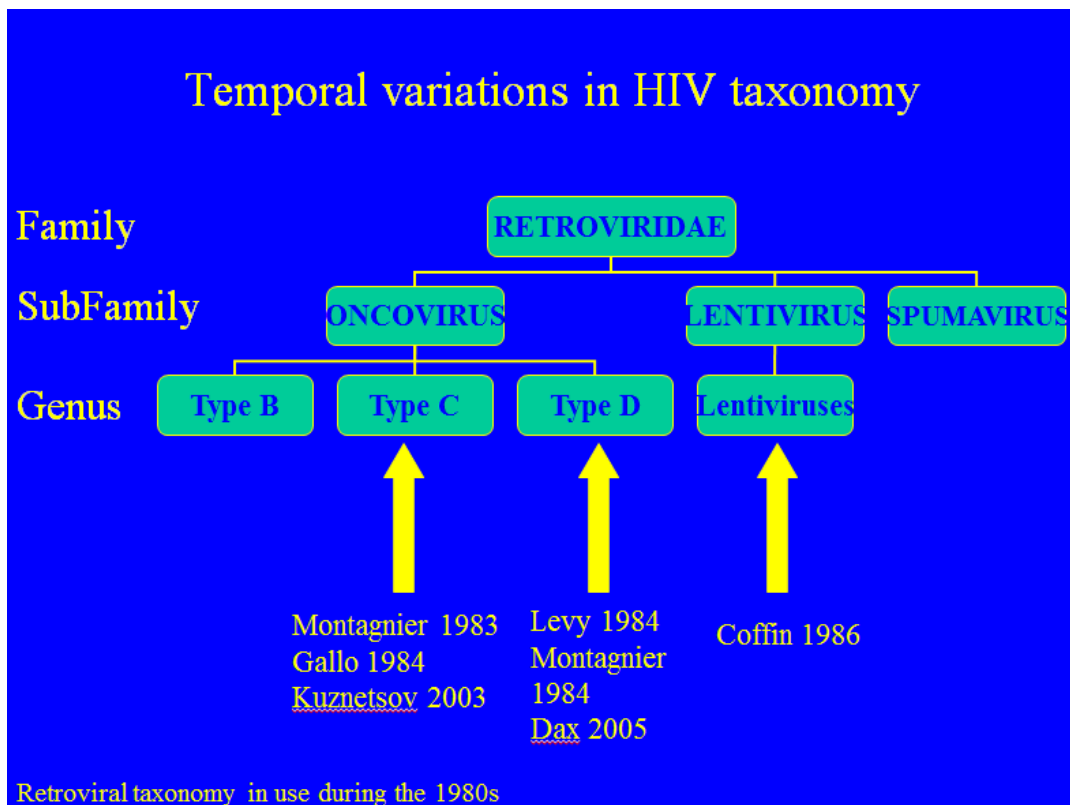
Temporal variations in HIV taxonomy

Family

RETROVIRIDAE

SubFamily

ONCOVIRUS

LENTIVIRUS

SPUMAVIRUS

Genus

Type B

Type C

Type D

Lentiviruses

Montagnier 1983
Gallo 1984
Kuznetsov 2003

Levy 1984
Montagnier 1984
Dax 2005

Coffin 1986

Retroviral taxonomy in use during the 1980s